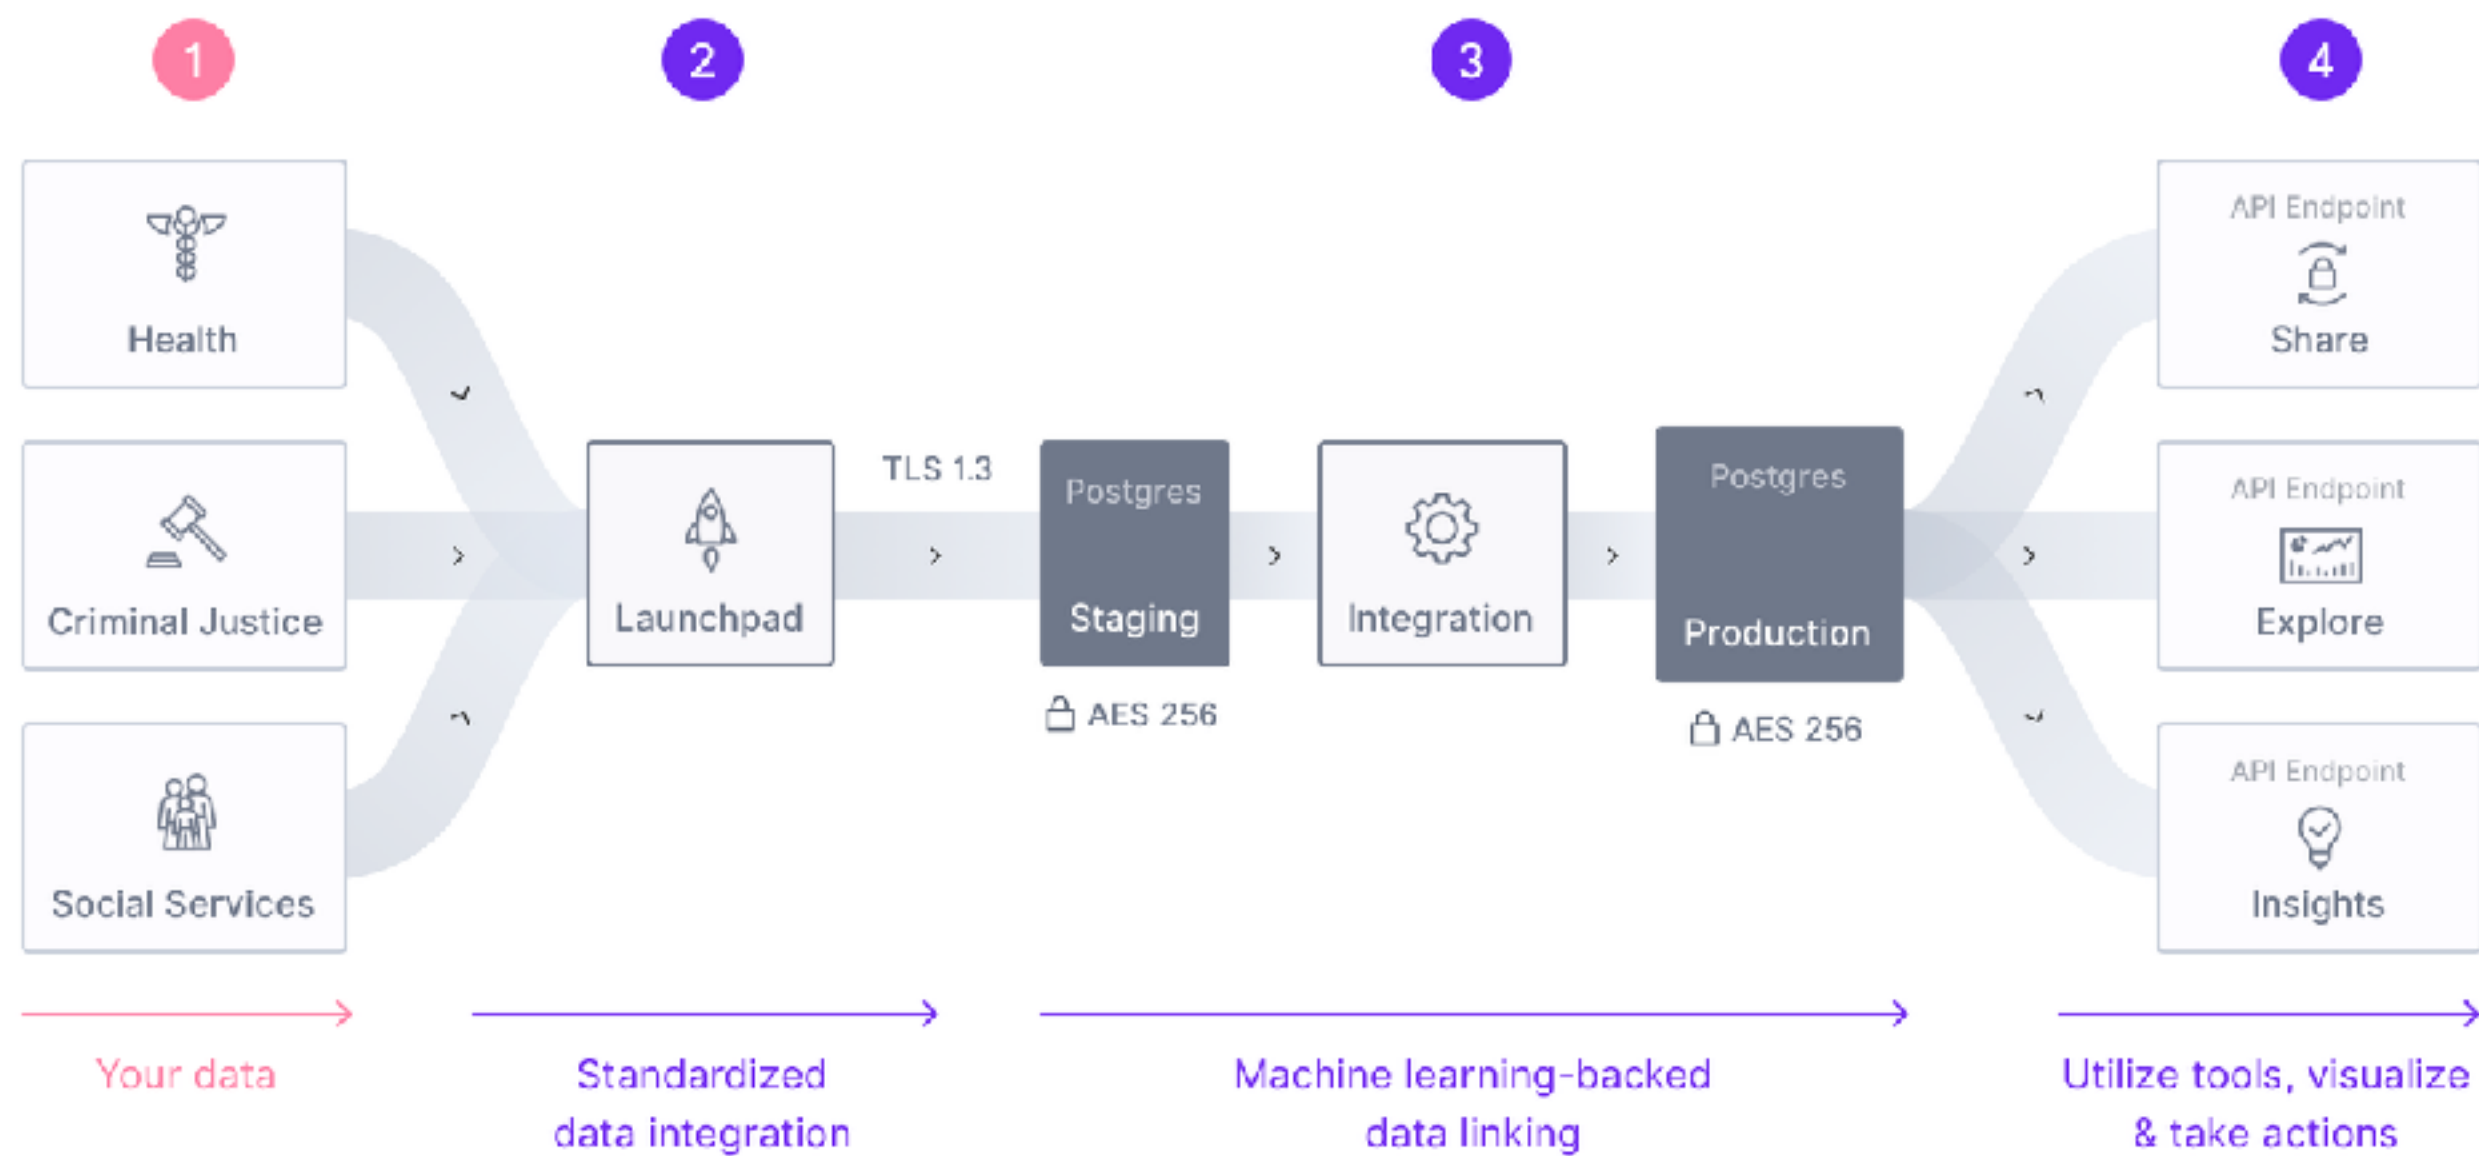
1

2

3

4

Health

Criminal Justice

Social Services

Launchpad

TLS 1.3

Postgres

Staging

AES 256

Integration

Postgres

Production

AES 256

API Endpoint

Share

API Endpoint

Explore

API Endpoint

Insights

Your data

Standardized data integration

Machine learning-backed data linking

Utilize tools, visualize & take actions